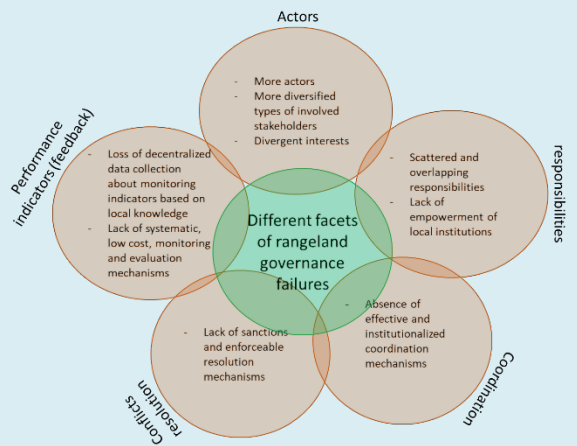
Actors

- More actors
- More diversified types of involved stakeholders
- Divergent interests

Performance indicators (feedback)

- Loss of decentralized data collection about monitoring indicators based on local knowledge
- Lack of systematic, low cost, monitoring and evaluation mechanisms

responsibilities

- Scattered and overlapping responsibilities
- Lack of empowerment of local institutions

Different facets of rangeland governance failures

- Lack of sanctions and enforceable resolution mechanisms

Conflicts resolution

- Absence of effective and institutionalized coordination mechanisms

Coordination